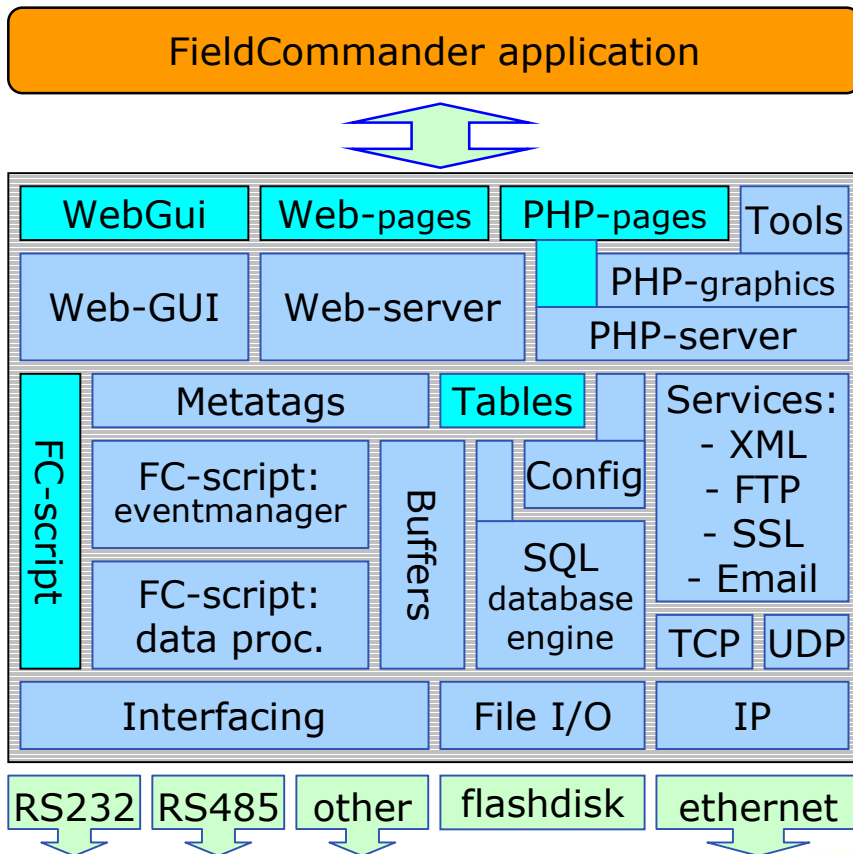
FieldCommander application

WebGui

Web-pages

PHP-pages

Tools

Web-GUI

Web-server

PHP-graphics

PHP-server

FC-script

Metatags

Tables

Services:
- XML
- FTP
- SSL
- Email

FC-script: eventmanager

Buffers

Config

SQL database engine

FC-script: data proc.

TCP

UDP

Interfacing

File I/O

IP

RS232

RS485

other

flashdisk

ethernet